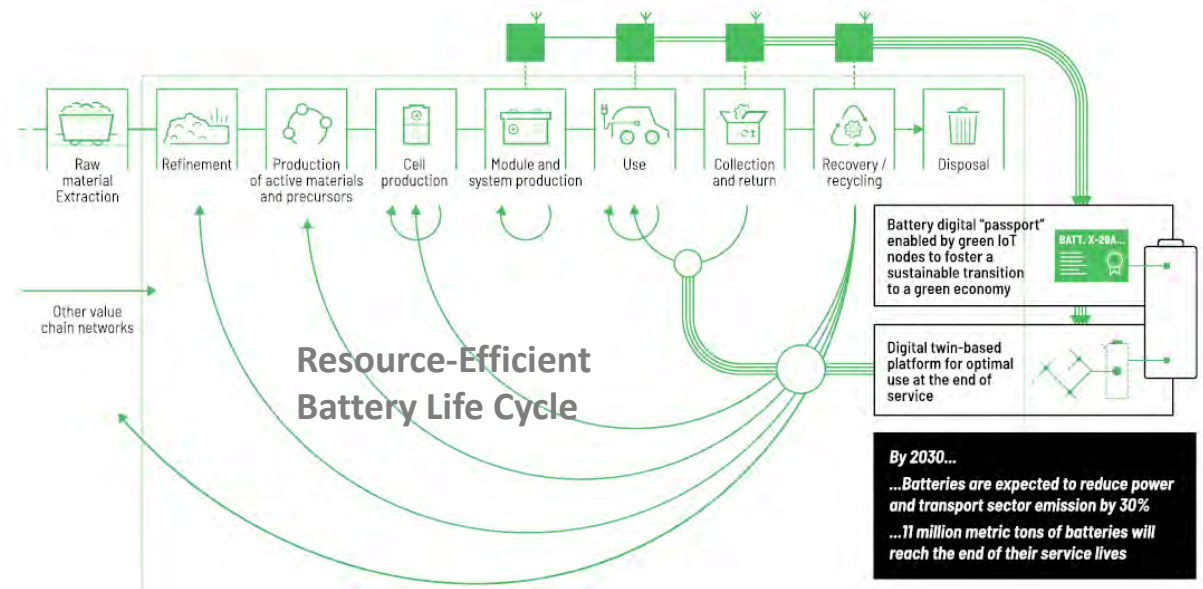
Raw material Extraction

Refinement

Production of active materials and precursors

Cell production

Module and system production

Use

Collection and return

Recovery / recycling

Disposal

Other value chain networks

Resource-Efficient Battery Life Cycle

Battery digital "passport" enabled by green IoT nodes to foster a sustainable transition to a green economy

BATT. X-29A...

Digital twin-based platform for optimal use at the end of service

By 2030...

...Batteries are expected to reduce power and transport sector emission by 30%

...11 million metric tons of batteries will reach the end of their service lives